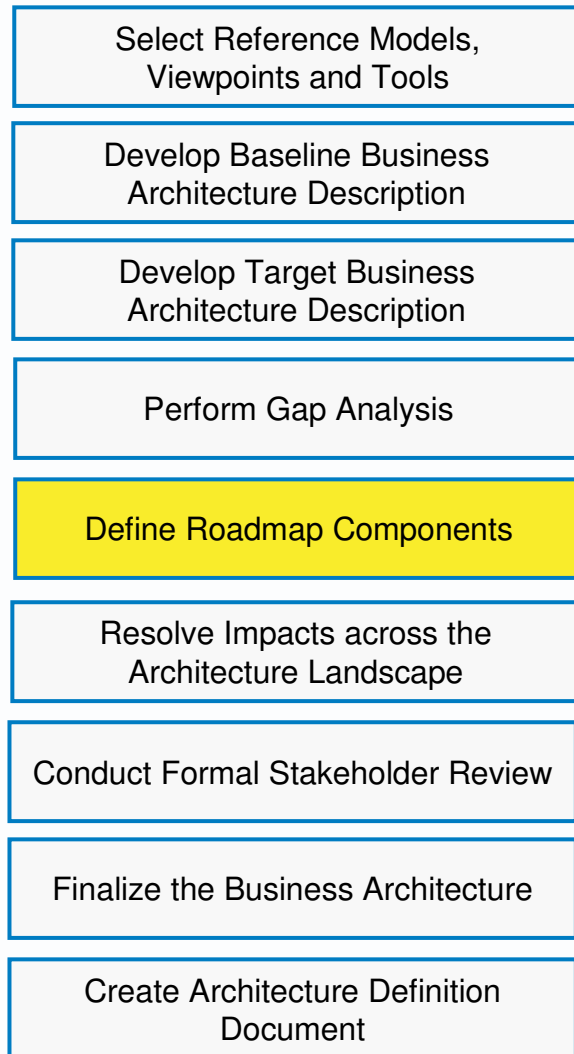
Select Reference Models, Viewpoints and Tools

Develop Baseline Business Architecture Description

Develop Target Business Architecture Description

Perform Gap Analysis

Define Roadmap Components

Resolve Impacts across the Architecture Landscape

Conduct Formal Stakeholder Review

Finalize the Business Architecture

Create Architecture Definition Document